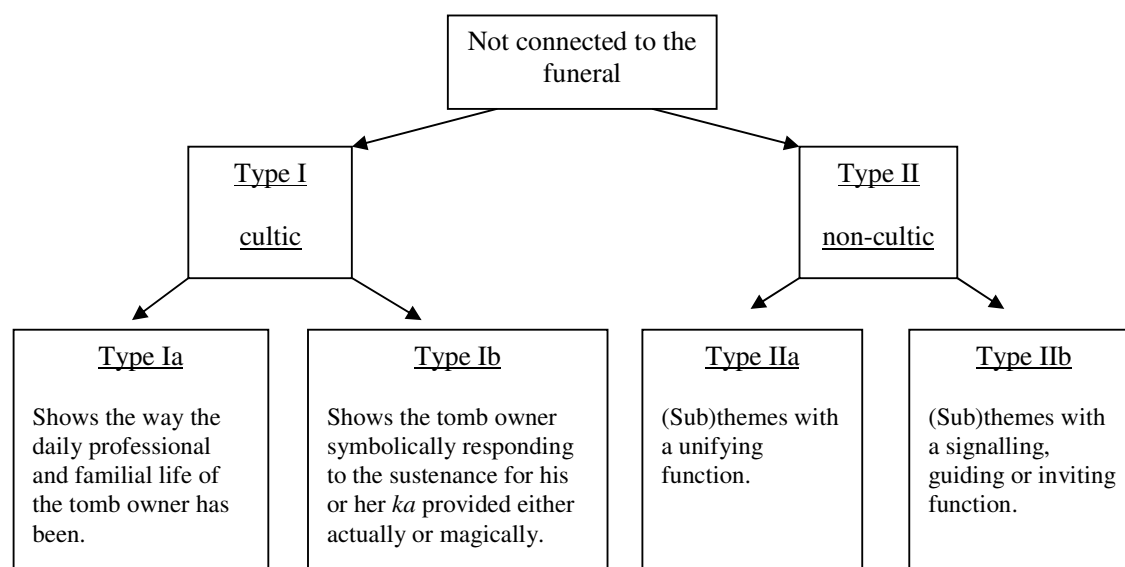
Not connected to the funeral

Type I

cultic

Type II

non-cultic

Type Ia

Shows the way the daily professional and familial life of the tomb owner has been.

Type Ib

Shows the tomb owner symbolically responding to the sustenance for his or her *ka* provided either actually or magically.

Type IIa

(Sub)themes with a unifying function.

Type IIb

(Sub)themes with a signalling, guiding or inviting function.